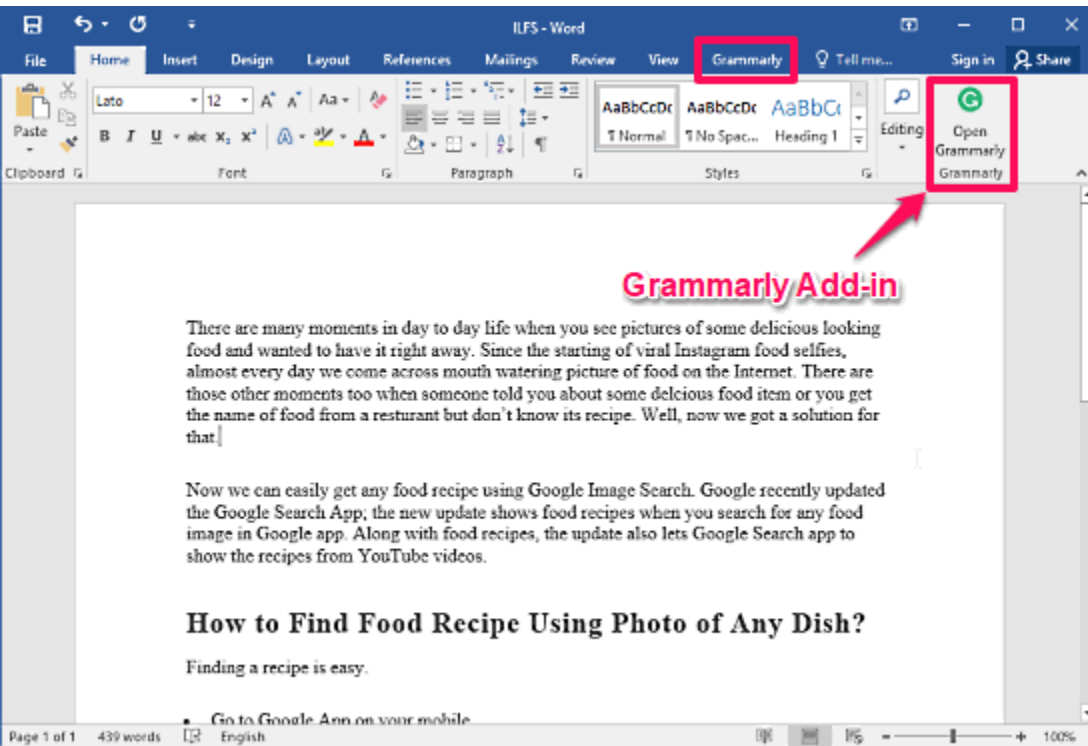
ILFS - Word

File Home Insert Design Layout References Mailings Review View Grammarly Tell me... Sign in Share

Paste
Lato 12
B I U abc $X_2$ $X^2$
AaBbCcDc ¶ Normal
AaBbCcDc ¶ No Spac...
AaBbCc Heading 1
Editing
Open Grammarly
Clipboard Font Paragraph Styles Grammarly

Grammarly Add-in

There are many moments in day to day life when you see pictures of some delicious looking food and wanted to have it right away. Since the starting of viral Instagram food selfies, almost every day we come across mouth watering picture of food on the Internet. There are those other moments too when someone told you about some delcious food item or you get the name of food from a resturant but don't know its recipe. Well, now we got a solution for that.

Now we can easily get any food recipe using Google Image Search. Google recently updated the Google Search App; the new update shows food recipes when you search for any food image in Google app. Along with food recipes, the update also lets Google Search app to show the recipes from YouTube videos.

How to Find Food Recipe Using Photo of Any Dish?

Finding a recipe is easy.

• Go to Google App on your mobile

Page 1 of 1 439 words English 100%